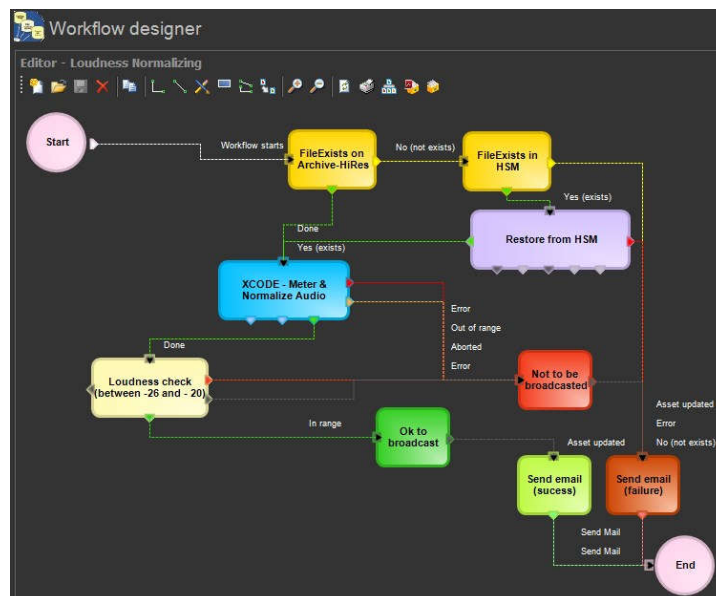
Workflow designer

Editor - Loudness Normalizing

Start

Workflow starts

FileExists on Archive-HiRes

No (not exists)

FileExists in HSM

Yes (exists)

Restore from HSM

Done

Yes (exists)

XCODE - Meter & Normalize Audio

Error

Out of range

Aborted

Error

Done

Loudness check (between -26 and - 20)

Not to be broadcasted

Asset updated

Error

No (not exists)

In range

Ok to broadcast

Asset updated

Send email (sucess)

Send email (failure)

Send Mail

Send Mail

End